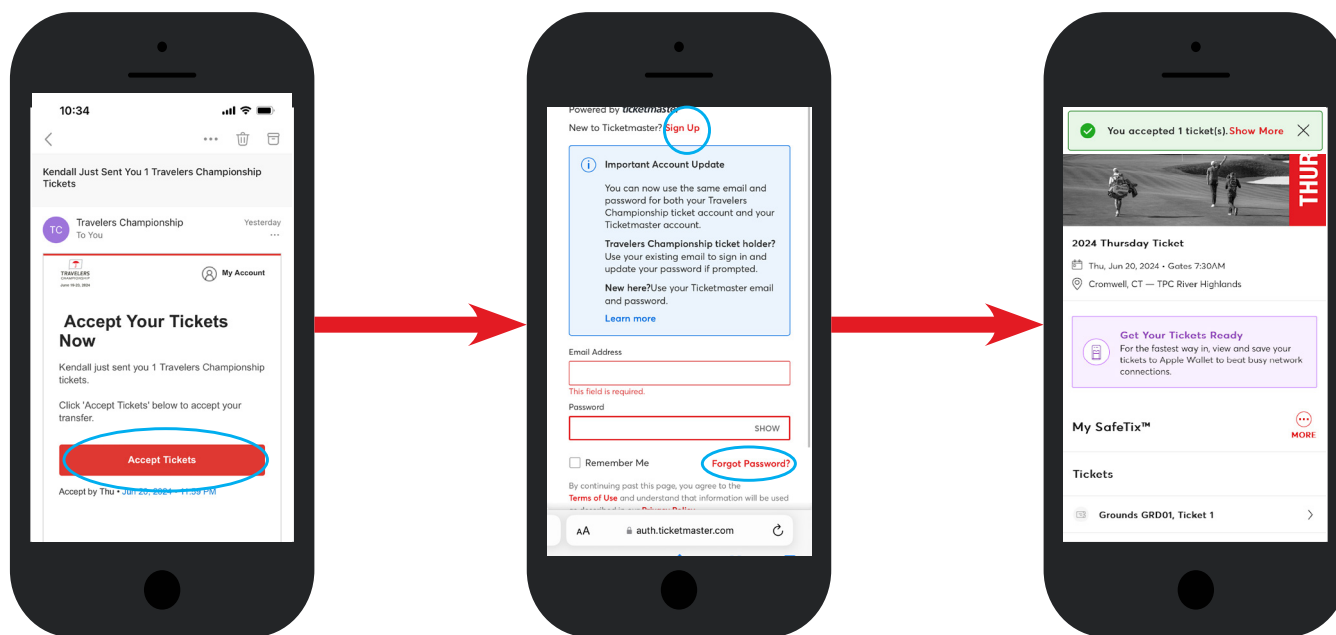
10:34

Kendall Just Sent You 1 Travelers Championship Tickets

TC Travelers Championship
To You
Yesterday

TRAVELERS CHAMPIONSHIP
June 19-23, 2024

My Account

Accept Your Tickets Now

Kendall just sent you 1 Travelers Championship tickets.

Click 'Accept Tickets' below to accept your transfer.

Accept Tickets

Accept by Thu • Jun 20, 2024 • 11:59 PM

Powered by ticketmaster
New to Ticketmaster? Sign Up

Important Account Update

You can now use the same email and password for both your Travelers Championship ticket account and your Ticketmaster account.

Travelers Championship ticket holder? Use your existing email to sign in and update your password if prompted.

New here?Use your Ticketmaster email and password.

Learn more

Email Address
This field is required.
Password
SHOW

Remember Me
Forgot Password?

By continuing past this page, you agree to the Terms of Use and understand that information will be used as described in our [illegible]

AA auth.ticketmaster.com

You accepted 1 ticket(s). Show More

THUR

2024 Thursday Ticket
Thu, Jun 20, 2024 • Gates 7:30AM
Cromwell, CT — TPC River Highlands

Get Your Tickets Ready
For the fastest way in, view and save your tickets to Apple Wallet to beat busy network connections.

My SafeTix™
MORE

Tickets

Grounds GRD01, Ticket 1